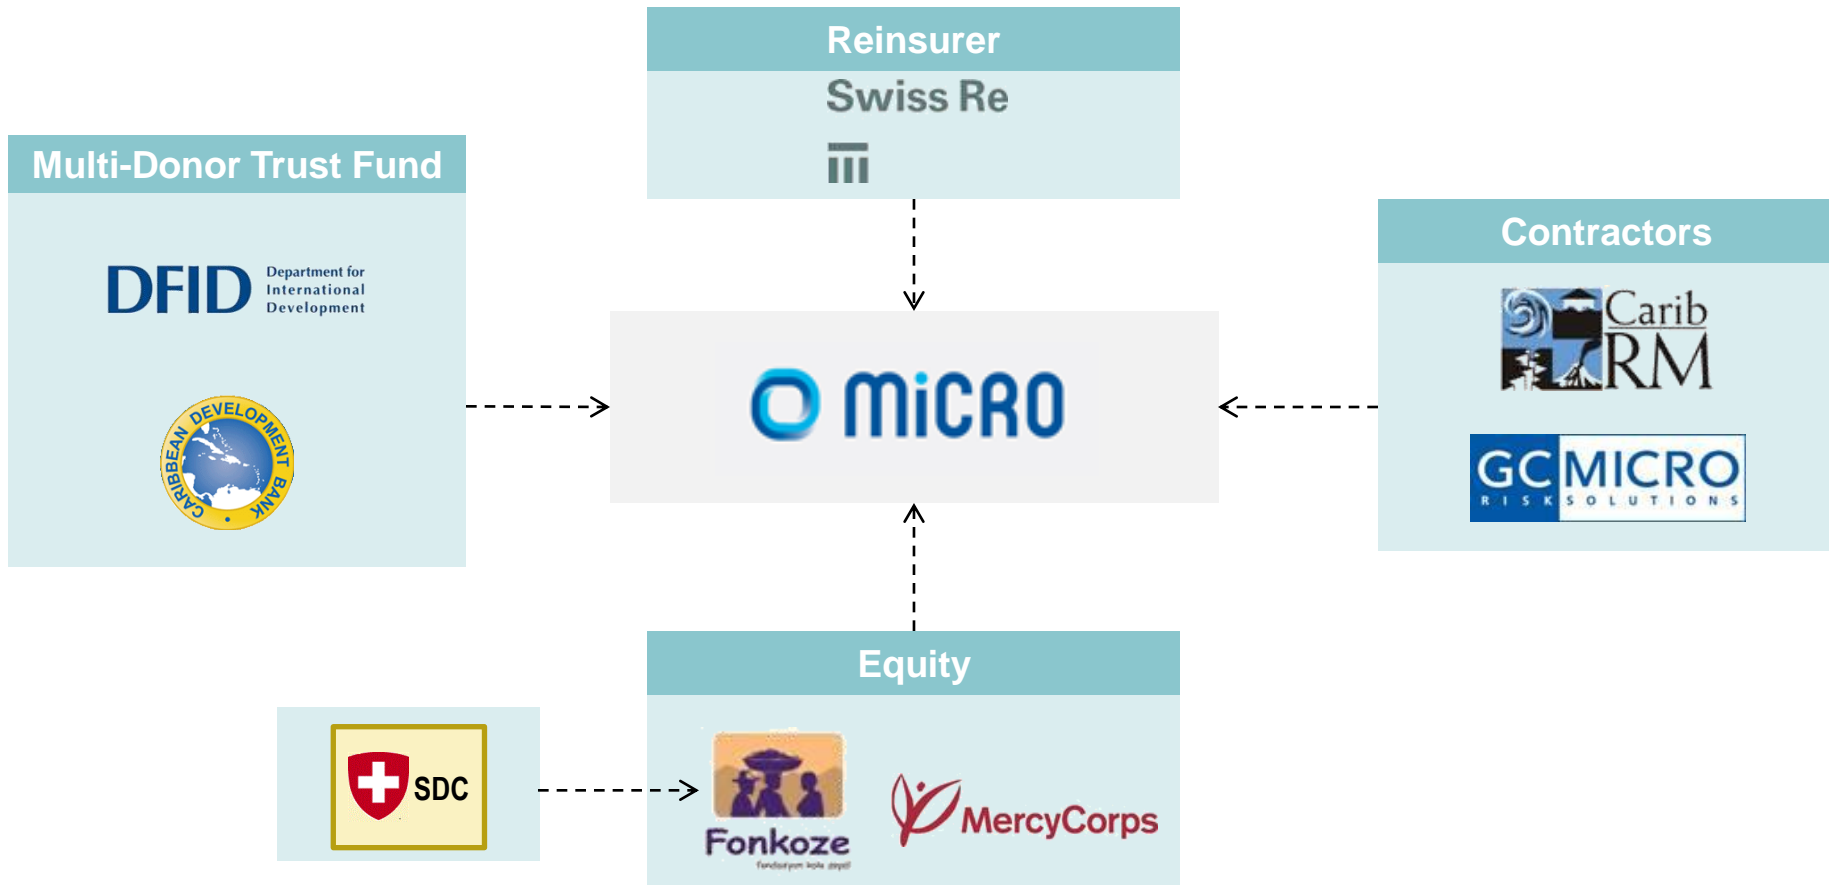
Reinsurer

Swiss Re

Multi-Donor Trust Fund

DFID Department for International Development

CARIBBEAN DEVELOPMENT BANK

MiCRO

Contractors

Carib RM

GC MICRO RISK SOLUTIONS

Equity

SDC

Fonkoze

Fondasyon kole zepòl

MercyCorps